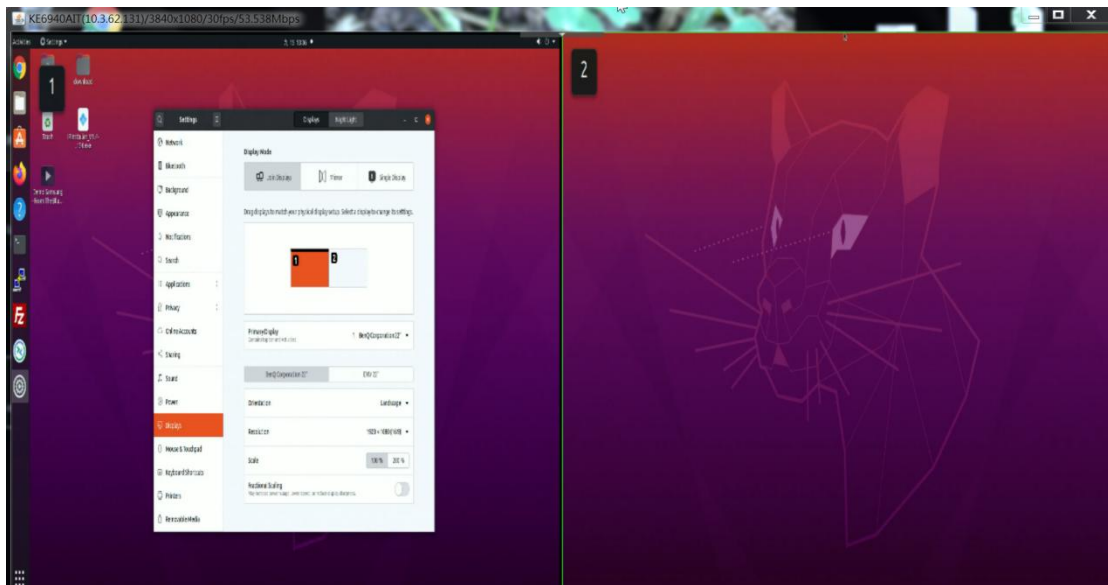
KE6940AIT(10.3.62.131)/3840x1080/30fps/53.538Mbps

Activities Settings

1

2

Settings

Displays Night Light

Network
Bluetooth
Background
Appearance
Notifications
Search
Applications
Privacy
Online Accounts
Sharing
Sound
Power
Displays
Mouse & Touchpad
Keyboard Shortcuts
Printers
Removable Media

Display Mode

Join Displays Mirror Single Display

Drag displays to match your physical display setup. Select a display to change its settings.

1 2

Primary Display
1 BenQ Corporation 22"

BenQ Corporation 22" EIZO 22"

Orientation Landscape

Resolution 1920 × 1080 (16:9)

Scale 100 % 200 %

Fractional Scaling